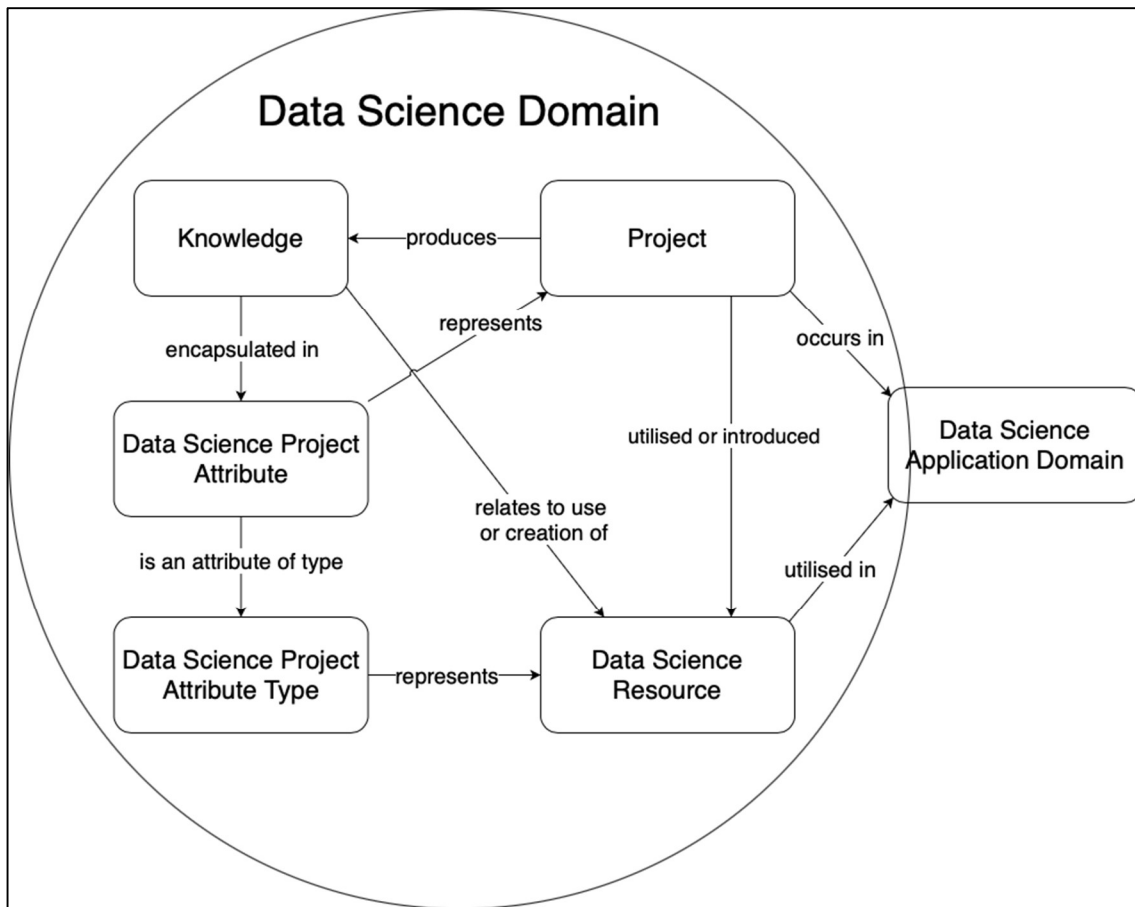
Data Science Domain

Knowledge

produces

Project

represents

encapsulated in

occurs in

Data Science Project Attribute

utilised or introduced

Data Science Application Domain

relates to use or creation of

is an attribute of type

utilised in

Data Science Project Attribute Type

represents

Data Science Resource